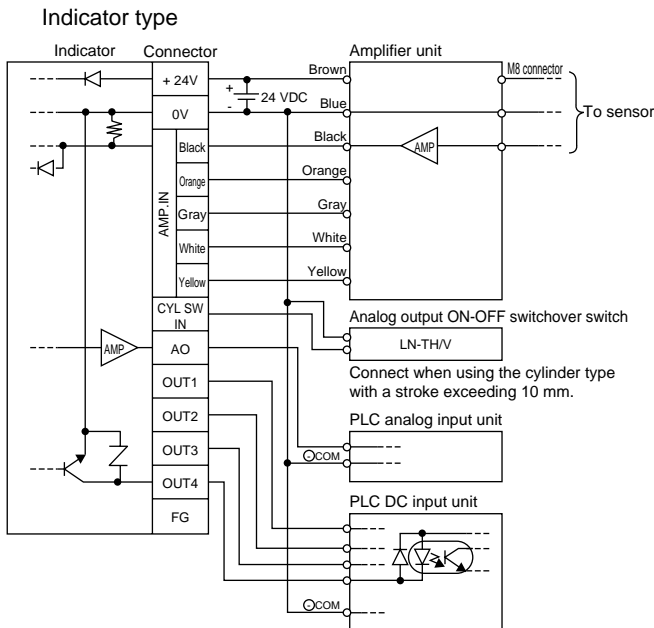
Indicator type

Indicator

Connector

Amplifier unit

+ 24V

0V

Black

Orange

Gray

White

Yellow

AMP.IN

CYL SW IN

AO

OUT1

OUT2

OUT3

OUT4

FG

AMP

+

-

24 VDC

Brown

Blue

Black

Orange

Gray

White

Yellow

AMP

M8 connector

To sensor

Analog output ON-OFF switchover switch

LN-TH/V

Connect when using the cylinder type with a stroke exceeding 10 mm.

PLC analog input unit

⊝COM

PLC DC input unit

⊝COM